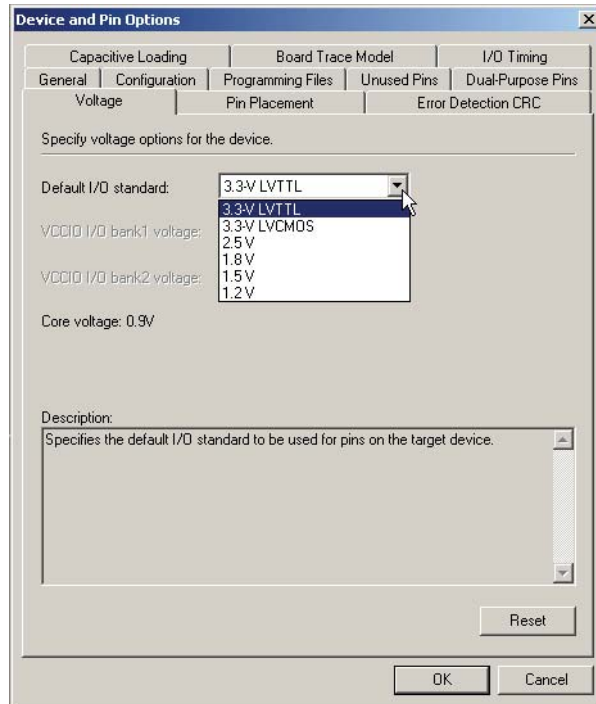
Device and Pin Options

Capacitive Loading | Board Trace Model | I/O Timing
General | Configuration | Programming Files | Unused Pins | Dual-Purpose Pins
Voltage | Pin Placement | Error Detection CRC

Specify voltage options for the device.

Default I/O standard: 3.3-V LVTTL

3.3-V LVTTL
3.3-V LVCMOS
2.5 V
1.8 V
1.5 V
1.2 V

VCCIO I/O bank1 voltage:

VCCIO I/O bank2 voltage:

Core voltage: 0.9V

Description:
Specifies the default I/O standard to be used for pins on the target device.

Reset

OK Cancel